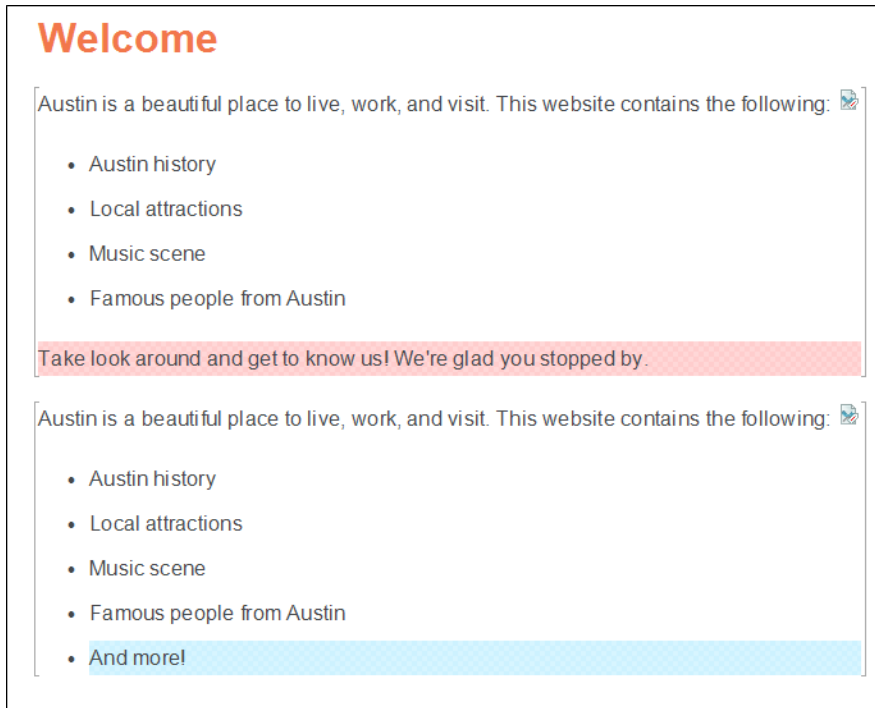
Welcome

Austin is a beautiful place to live, work, and visit. This website contains the following:

- Austin history
- Local attractions
- Music scene
- Famous people from Austin

Take look around and get to know us! We're glad you stopped by.

Austin is a beautiful place to live, work, and visit. This website contains the following:

- Austin history
- Local attractions
- Music scene
- Famous people from Austin
- And more!